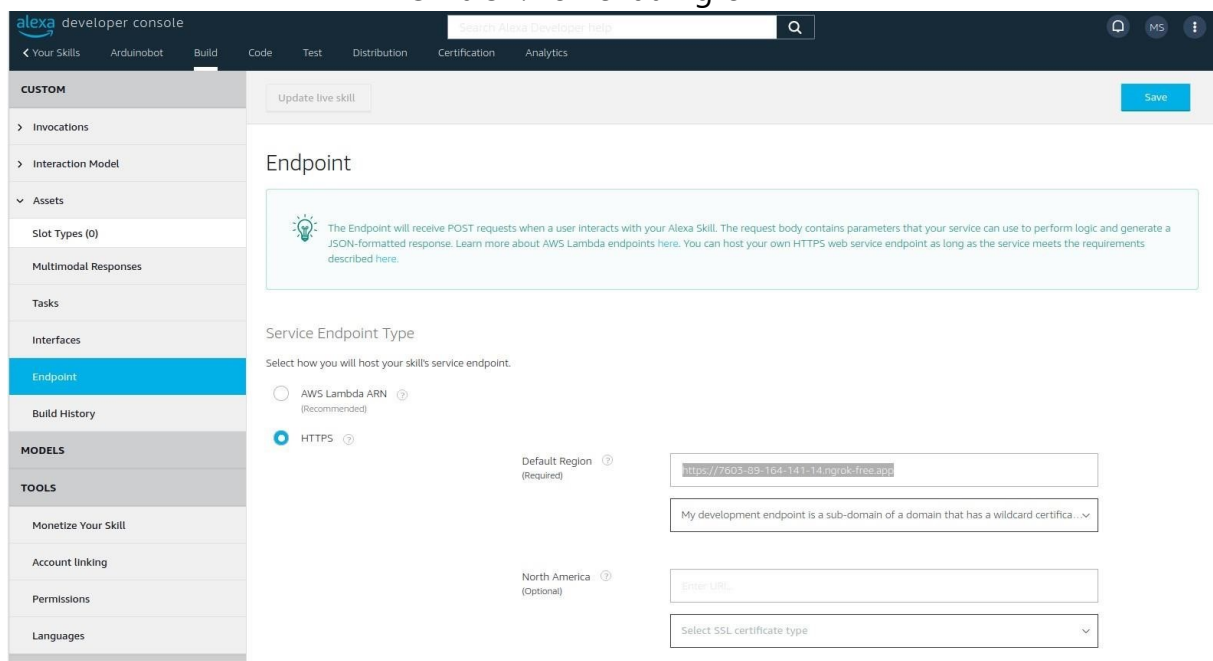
alexa developer console

Search Alexa Developer help

MS

< Your Skills Arduinobot Build Code Test Distribution Certification Analytics

CUSTOM

> Invocations

> Interaction Model

∨ Assets

Slot Types (0)

Multimodal Responses

Tasks

Interfaces

Endpoint

Build History

MODELS

TOOLS

Monetize Your Skill

Account linking

Permissions

Languages

Update live skill

Save

Endpoint

The Endpoint will receive POST requests when a user interacts with your Alexa Skill. The request body contains parameters that your service can use to perform logic and generate a JSON-formatted response. Learn more about AWS Lambda endpoints here. You can host your own HTTPS web service endpoint as long as the service meets the requirements described here.

Service Endpoint Type

Select how you will host your skill's service endpoint.

AWS Lambda ARN
(Recommended)

HTTPS

Default Region
(Required)

https://7603-89-164-141-14.ngrok-free.app

My development endpoint is a sub-domain of a domain that has a wildcard certifica...

North America
(Optional)

Enter URL...

Select SSL certificate type